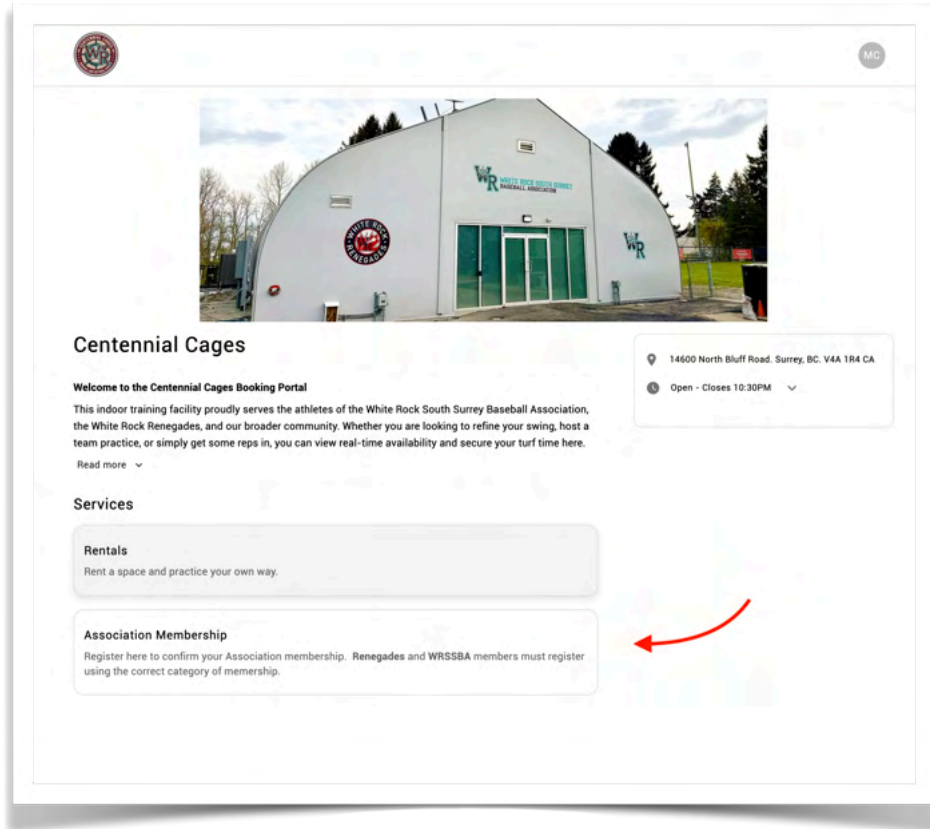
MC

WR WHITE ROCK SOUTH SURREY BASEBALL ASSOCIATION

WHITE ROCK RENEGADES

WR

Centennial Cages

**Welcome to the Centennial Cages Booking Portal**

This indoor training facility proudly serves the athletes of the White Rock South Surrey Baseball Association, the White Rock Renegades, and our broader community. Whether you are looking to refine your swing, host a team practice, or simply get some reps in, you can view real-time availability and secure your turf time here.

Read more

14600 North Bluff Road. Surrey, BC. V4A 1R4 CA

Open - Closes 10:30PM

Services

Rentals

Rent a space and practice your own way.

Association Membership

Register here to confirm your Association membership. **Renegades** and **WRSSBA** members must register using the correct category of memership.